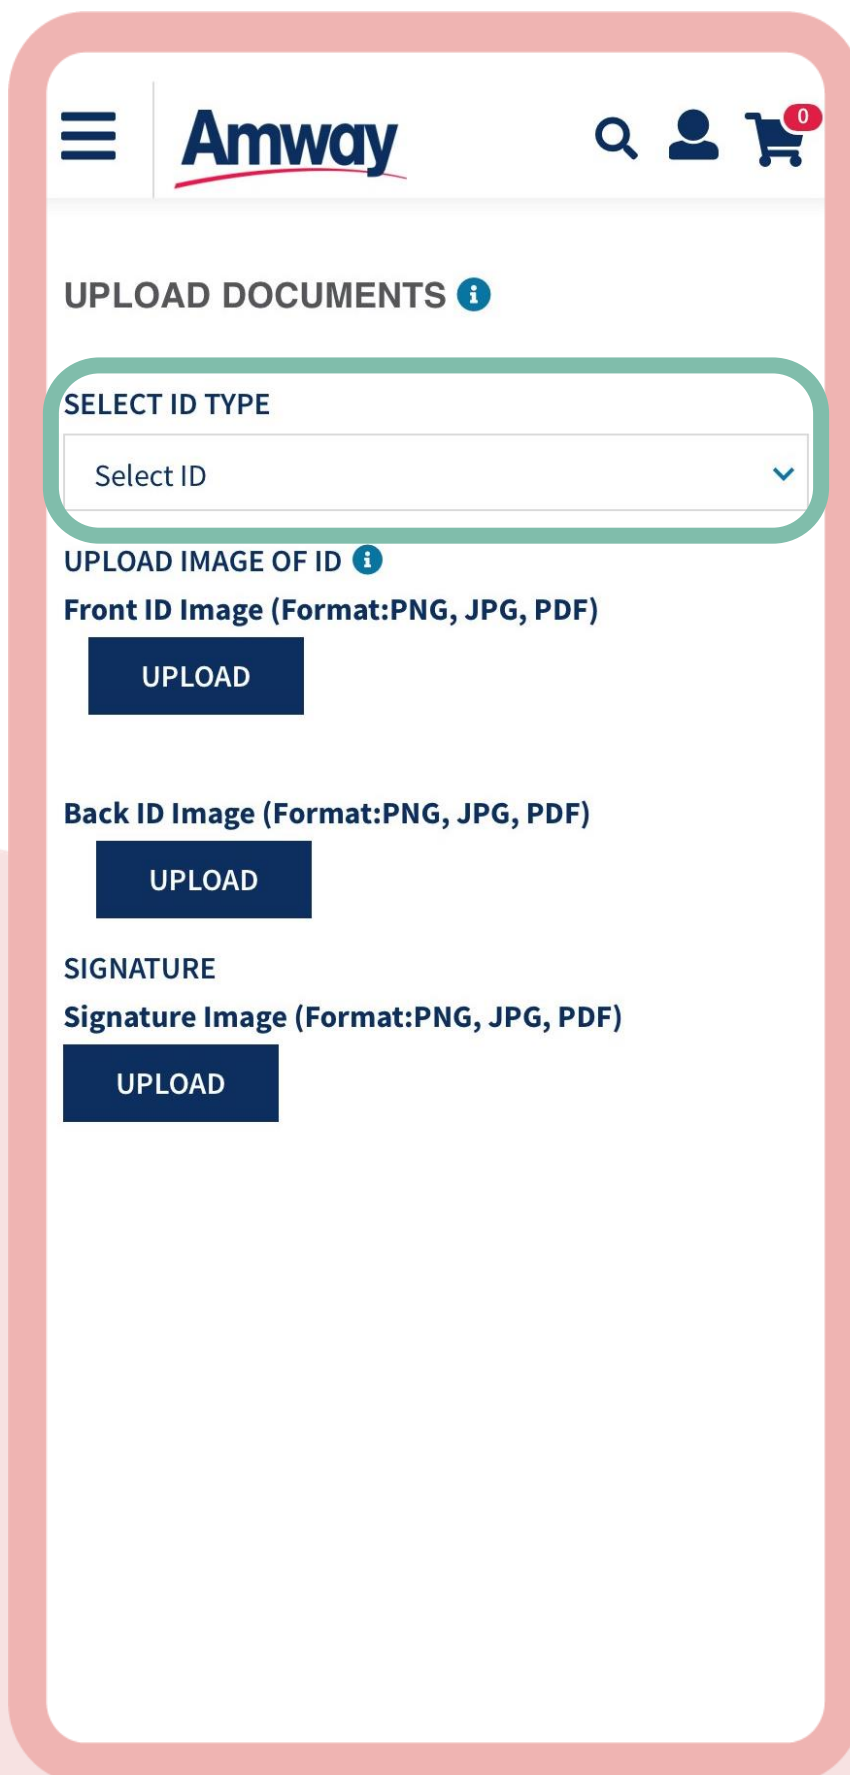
Amway

0

UPLOAD DOCUMENTS

SELECT ID TYPE

Select ID

UPLOAD IMAGE OF ID

Front ID Image (Format:PNG, JPG, PDF)

UPLOAD

Back ID Image (Format:PNG, JPG, PDF)

UPLOAD

SIGNATURE

Signature Image (Format:PNG, JPG, PDF)

UPLOAD